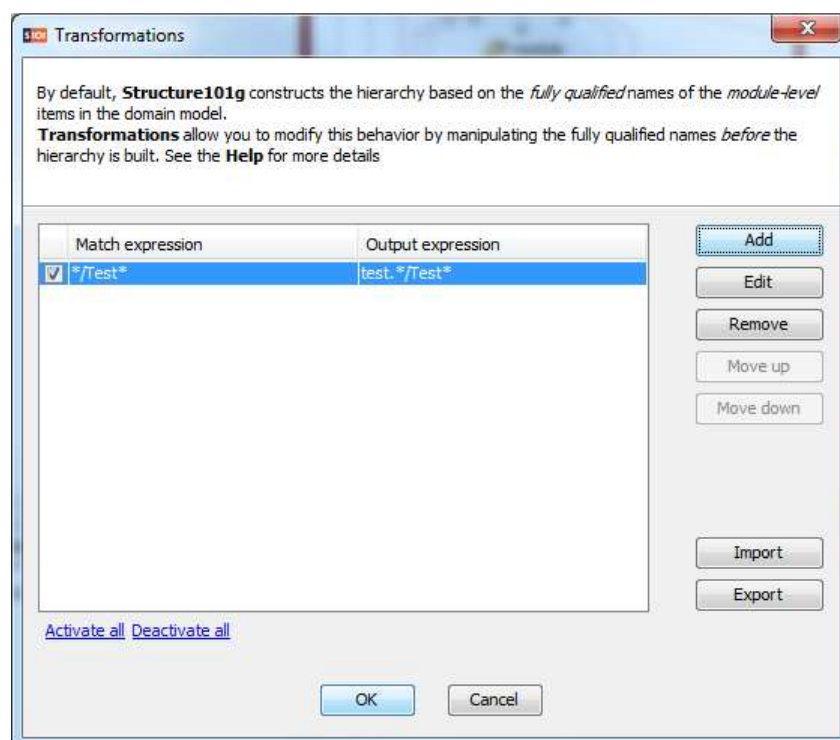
Transformations

By default, **Structure101g** constructs the hierarchy based on the *fully qualified* names of the *module-level* items in the domain model.
**Transformations** allow you to modify this behavior by manipulating the fully qualified names *before* the hierarchy is built. See the **Help** for more details

| | Match expression | Output expression |
|---|---|---|
| ☑ | */Test* | test.*/Test* |

Add
Edit
Remove
Move up
Move down
Import
Export

Activate all Deactivate all

OK Cancel